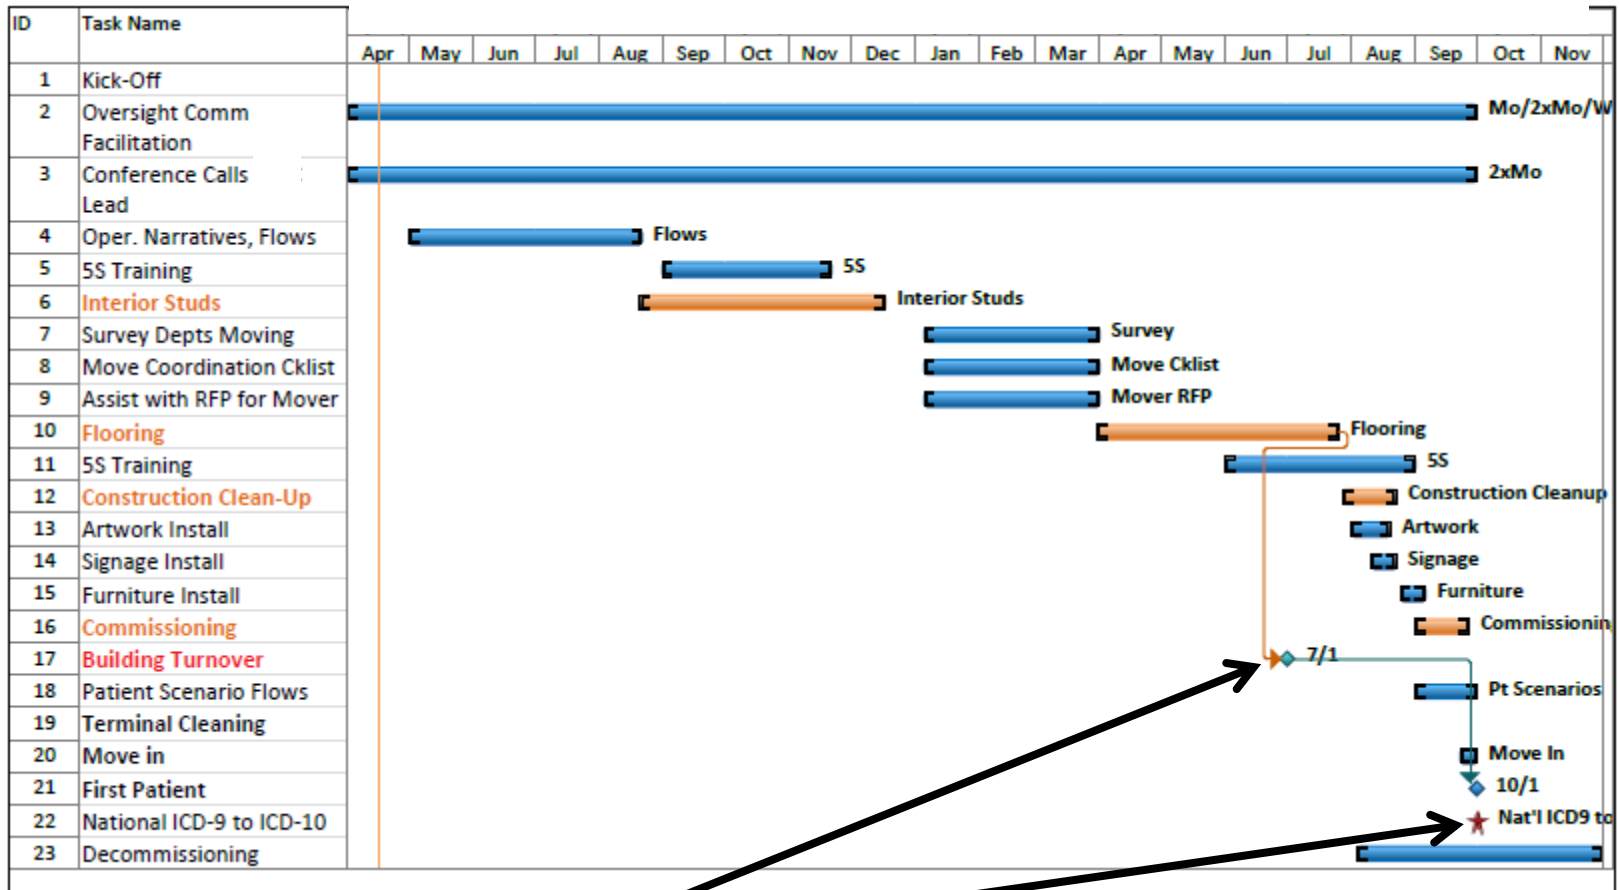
| ID | Task Name |
|---|---|
| 1 | Kick-Off |
| 2 | Oversight Comm Facilitation |
| 3 | Conference Calls Lead |
| 4 | Oper. Narratives, Flows |
| 5 | 5S Training |
| 6 | Interior Studs |
| 7 | Survey Depts Moving |
| 8 | Move Coordination Cklist |
| 9 | Assist with RFP for Mover |
| 10 | Flooring |
| 11 | 5S Training |
| 12 | Construction Clean-Up |
| 13 | Artwork Install |
| 14 | Signage Install |
| 15 | Furniture Install |
| 16 | Commissioning |
| 17 | Building Turnover |
| 18 | Patient Scenario Flows |
| 19 | Terminal Cleaning |
| 20 | Move in |
| 21 | First Patient |
| 22 | National ICD-9 to ICD-10 |
| 23 | Decommissioning |

Apr May Jun Jul Aug Sep Oct Nov Dec Jan Feb Mar Apr May Jun Jul Aug Sep Oct Nov

Mo/2xMo/W
2xMo
Flows
5S
Interior Studs
Survey
Move Cklist
Mover RFP
Flooring
5S
Construction Cleanup
Artwork
Signage
Furniture
Commissionin
7/1
Pt Scenarios
Move In
10/1
Nat'l ICD9 to